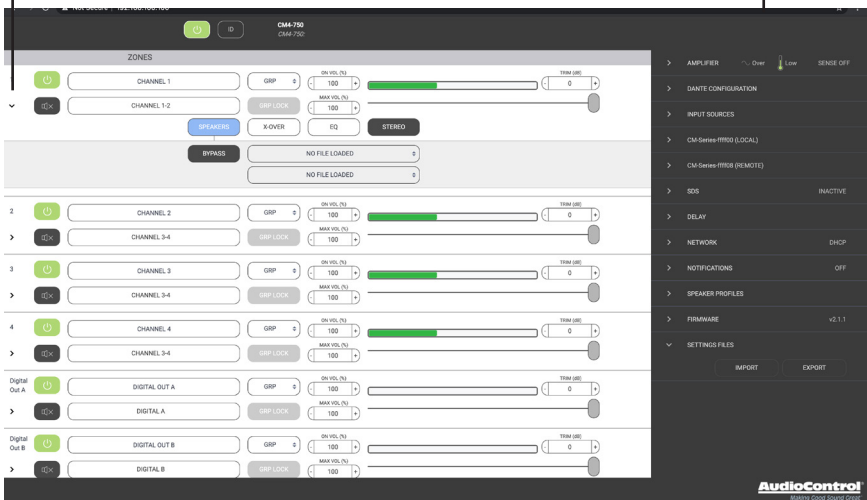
Not Secure | 192.168.100.100

ID

CM4-750
CM4-750

ZONES

CHANNEL 1
CHANNEL 1-2
GRP
GRP LOCK
ON VOL (%)
100
MAX VOL (%)
100
TRIM (dB)
0
SPEAKERS
X-OVER
EQ
STEREO
BYPASS
NO FILE LOADED
NO FILE LOADED

2
CHANNEL 2
CHANNEL 3-4
GRP
GRP LOCK
ON VOL (%)
100
MAX VOL (%)
100
TRIM (dB)
0

3
CHANNEL 3
CHANNEL 3-4
GRP
GRP LOCK
ON VOL (%)
100
MAX VOL (%)
100
TRIM (dB)
0

4
CHANNEL 4
CHANNEL 3-4
GRP
GRP LOCK
ON VOL (%)
100
MAX VOL (%)
100
TRIM (dB)
0

Digital Out A
DIGITAL OUT A
DIGITAL A
GRP
GRP LOCK
ON VOL (%)
100
MAX VOL (%)
100
TRIM (dB)
0

Digital Out B
DIGITAL OUT B
DIGITAL B
GRP
GRP LOCK
ON VOL (%)
100
MAX VOL (%)
100
TRIM (dB)
0

AMPLIFIER Over Low SENSE OFF
DANTE CONFIGURATION
INPUT SOURCES
CM-Series-ffff00 (LOCAL)
CM-Series-ffff08 (REMOTE)
SDS INACTIVE
DELAY
NETWORK DHCP
NOTIFICATIONS OFF
SPEAKER PROFILES
FIRMWARE v2.1.1
SETTINGS FILES
IMPORT
EXPORT

AudioControl
Making Good Sound Great